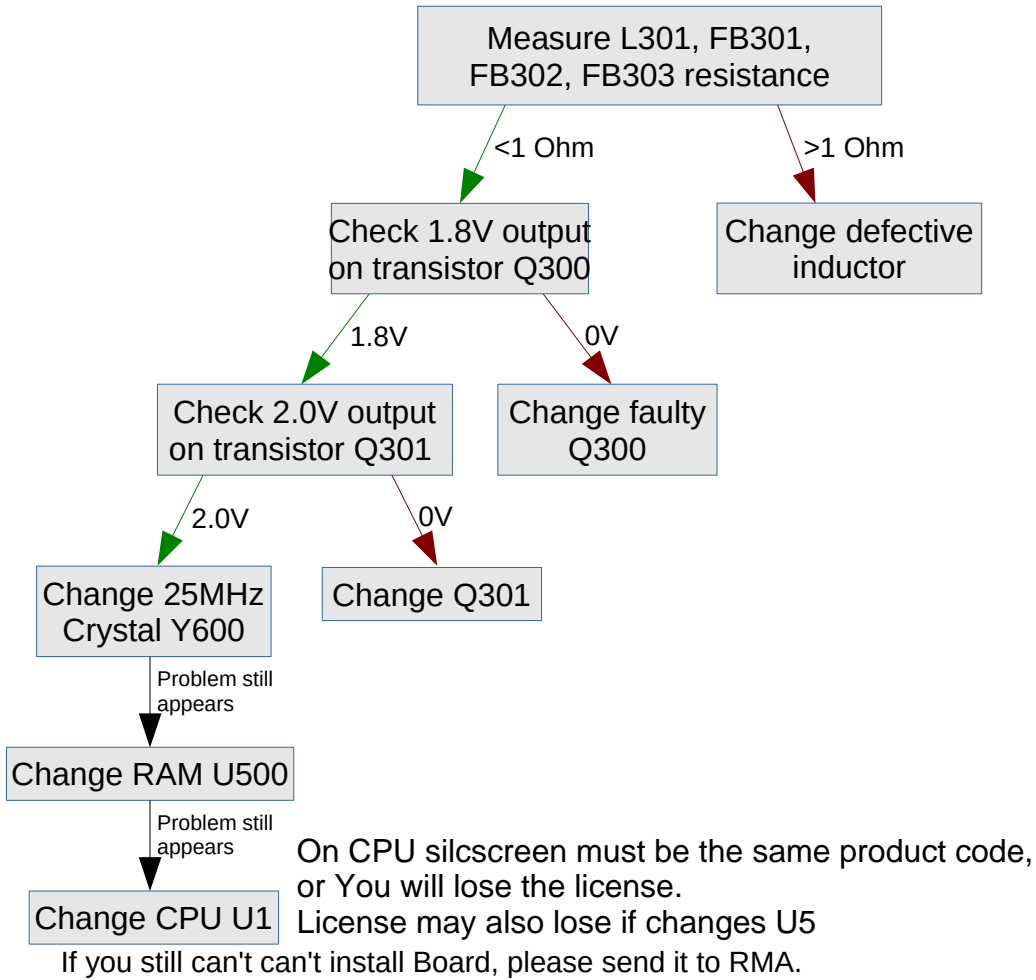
Measure L301, FB301, FB302, FB303 resistance

<1 Ohm

>1 Ohm

Check 1.8V output on transistor Q300

Change defective inductor

1.8V

0V

Check 2.0V output on transistor Q301

Change faulty Q300

2.0V

0V

Change 25MHz Crystal Y600

Change Q301

Problem still appears

Change RAM U500

Problem still appears

Change CPU U1

On CPU silcscreen must be the same product code, or You will lose the license.
License may also lose if changes U5

If you still can't can't install Board, please send it to RMA.